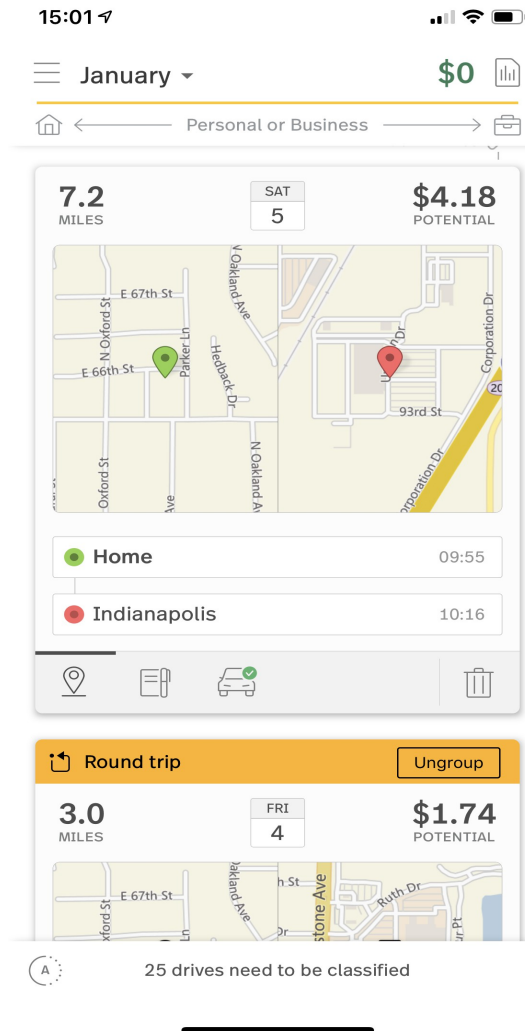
15:01

January

$0

Personal or Business

7.2
MILES

SAT
5

$4.18
POTENTIAL

E 67th St
N Oxford St
Parker Ln
N Oakland Ave
Hedback Dr
E 66th St
Oxford St
Ave
N Oakland Ave
U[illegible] Dr
Corporation Dr
93rd St
Corporation Dr
20

Home 09:55

Indianapolis 10:16

Round trip

Ungroup

3.0
MILES

FRI
4

$1.74
POTENTIAL

E 67th St
Oxford St
Oakland Ave
h St
stone Ave
Ruth Dr
Dr
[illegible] Pt

A

25 drives need to be classified